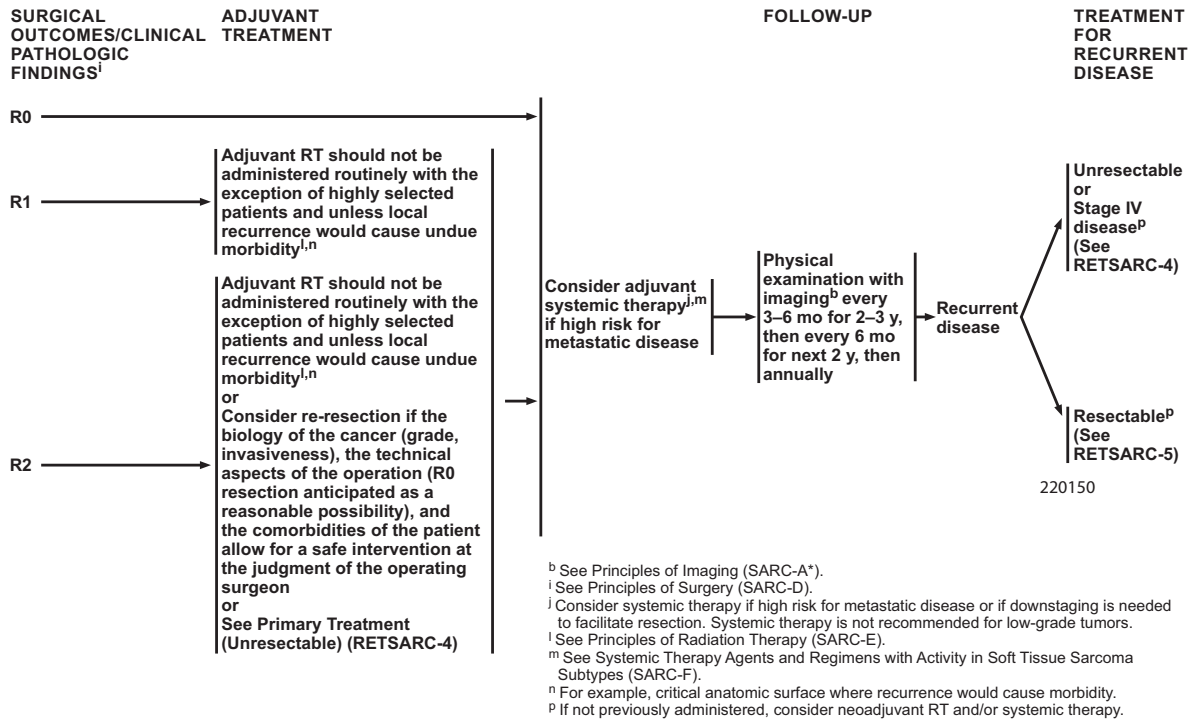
SURGICAL OUTCOMES/CLINICAL PATHOLOGIC FINDINGS$^{i}$

ADJUVANT TREATMENT

FOLLOW-UP

TREATMENT FOR RECURRENT DISEASE

R0

R1

Adjuvant RT should not be administered routinely with the exception of highly selected patients and unless local recurrence would cause undue morbidity$^{l,n}$

R2

Adjuvant RT should not be administered routinely with the exception of highly selected patients and unless local recurrence would cause undue morbidity$^{l,n}$
or
Consider re-resection if the biology of the cancer (grade, invasiveness), the technical aspects of the operation (R0 resection anticipated as a reasonable possibility), and the comorbidities of the patient allow for a safe intervention at the judgment of the operating surgeon
or
See Primary Treatment (Unresectable) (RETSARC-4)

Consider adjuvant systemic therapy$^{j,m}$ if high risk for metastatic disease

Physical examination with imaging$^{b}$ every 3–6 mo for 2–3 y, then every 6 mo for next 2 y, then annually

Recurrent disease

Unresectable or Stage IV disease$^{p}$ (See RETSARC-4)

Resectable$^{p}$ (See RETSARC-5)

220150

$^{b}$ See Principles of Imaging (SARC-A*).
$^{i}$ See Principles of Surgery (SARC-D).
$^{j}$ Consider systemic therapy if high risk for metastatic disease or if downstaging is needed to facilitate resection. Systemic therapy is not recommended for low-grade tumors.
$^{l}$ See Principles of Radiation Therapy (SARC-E).
$^{m}$ See Systemic Therapy Agents and Regimens with Activity in Soft Tissue Sarcoma Subtypes (SARC-F).
$^{n}$ For example, critical anatomic surface where recurrence would cause morbidity.
$^{p}$ If not previously administered, consider neoadjuvant RT and/or systemic therapy.